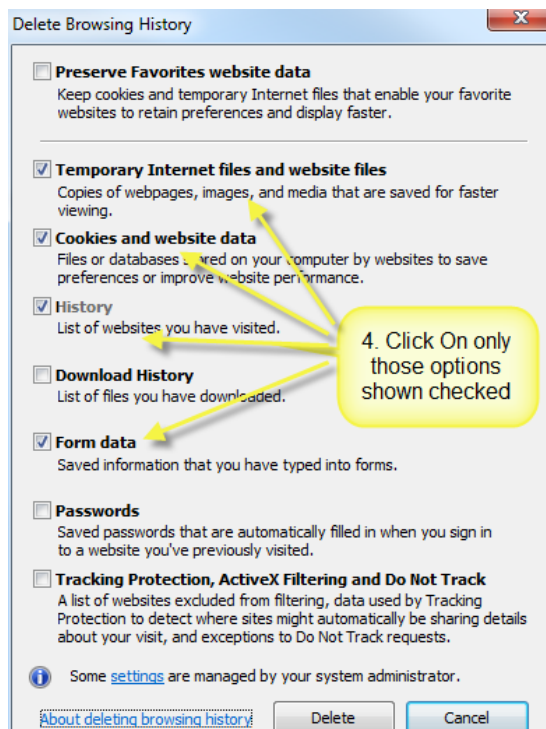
Delete Browsing History

Preserve Favorites website data
Keep cookies and temporary Internet files that enable your favorite websites to retain preferences and display faster.

Temporary Internet files and website files
Copies of webpages, images, and media that are saved for faster viewing.

Cookies and website data
Files or databases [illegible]red on your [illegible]mputer by websites to save preferences or improve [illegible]ebsite performance.

History
List of websites you have visited.

Download History
List of files you have downloaded.

Form data
Saved information that you have typed into forms.

Passwords
Saved passwords that are automatically filled in when you sign in to a website you've previously visited.

Tracking Protection, ActiveX Filtering and Do Not Track
A list of websites excluded from filtering, data used by Tracking Protection to detect where sites might automatically be sharing details about your visit, and exceptions to Do Not Track requests.

4. Click On only those options shown checked

Some settings are managed by your system administrator.

About deleting browsing history

Delete

Cancel